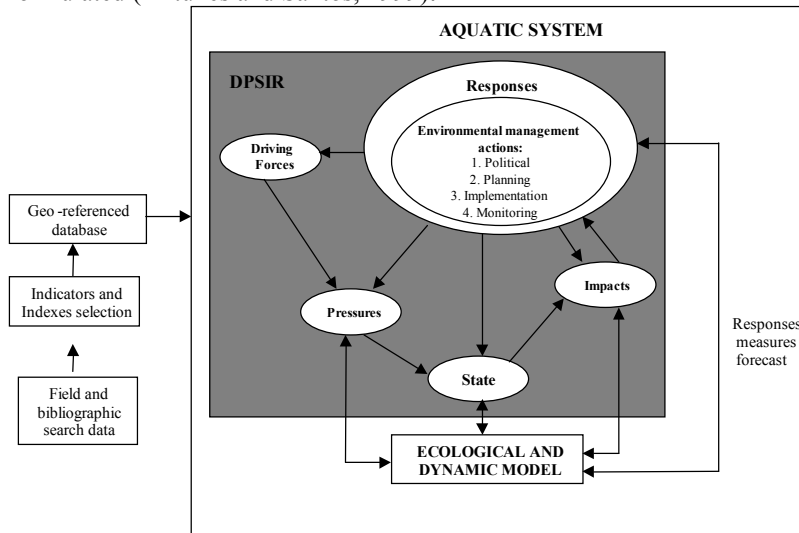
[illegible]

AQUATIC SYSTEM

DPSIR

Responses

Environmental management actions:
1. Political
2. Planning
3. Implementation
4. Monitoring

Driving Forces

Geo -referenced database

Indicators and Indexes selection

Field and bibliographic search data

Pressures

Impacts

State

Responses measures forecast

ECOLOGICAL AND DYNAMIC MODEL